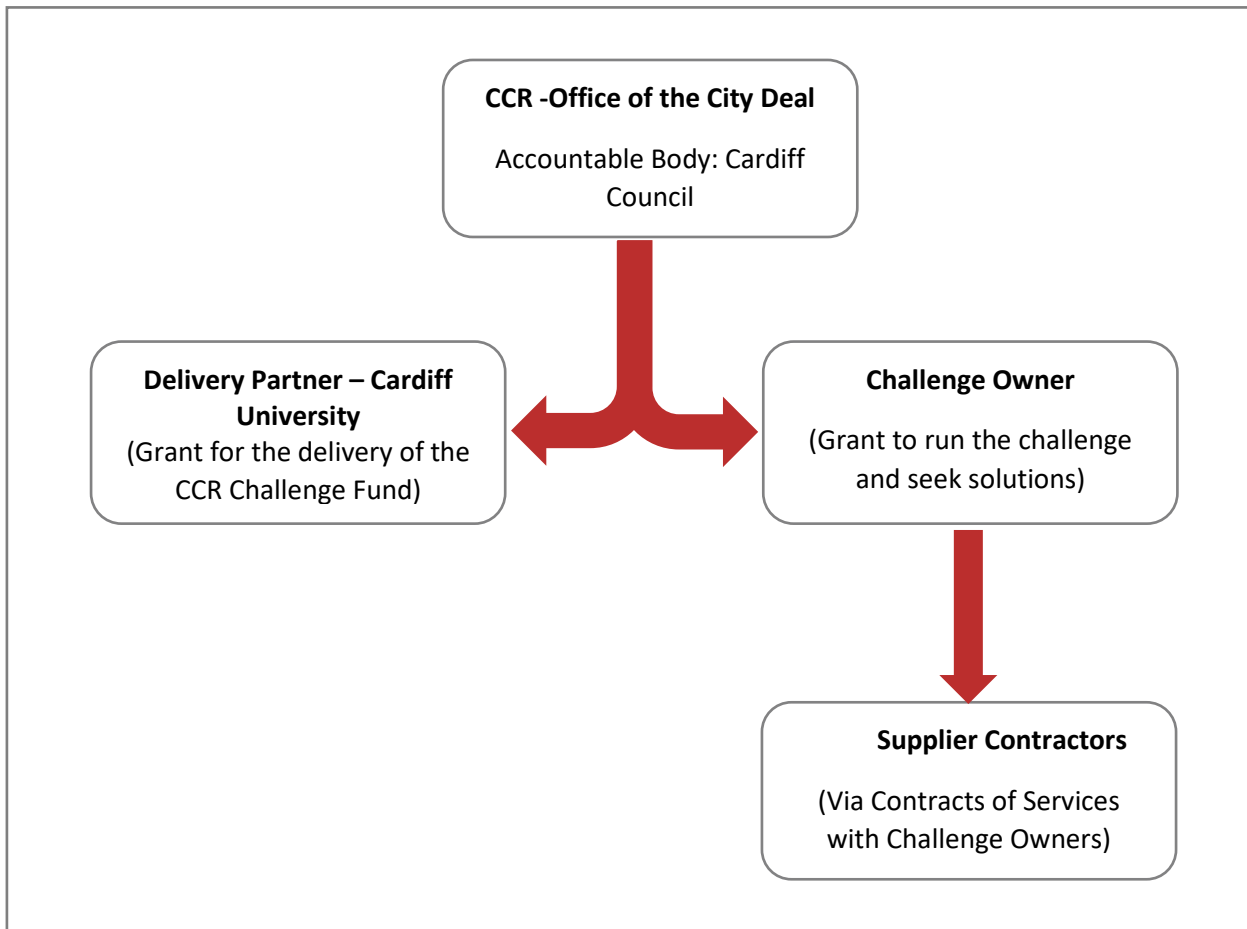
CCR -Office of the City Deal

Accountable Body: Cardiff Council

Delivery Partner – Cardiff University

(Grant for the delivery of the CCR Challenge Fund)

Challenge Owner

(Grant to run the challenge and seek solutions)

Supplier Contractors

(Via Contracts of Services with Challenge Owners)